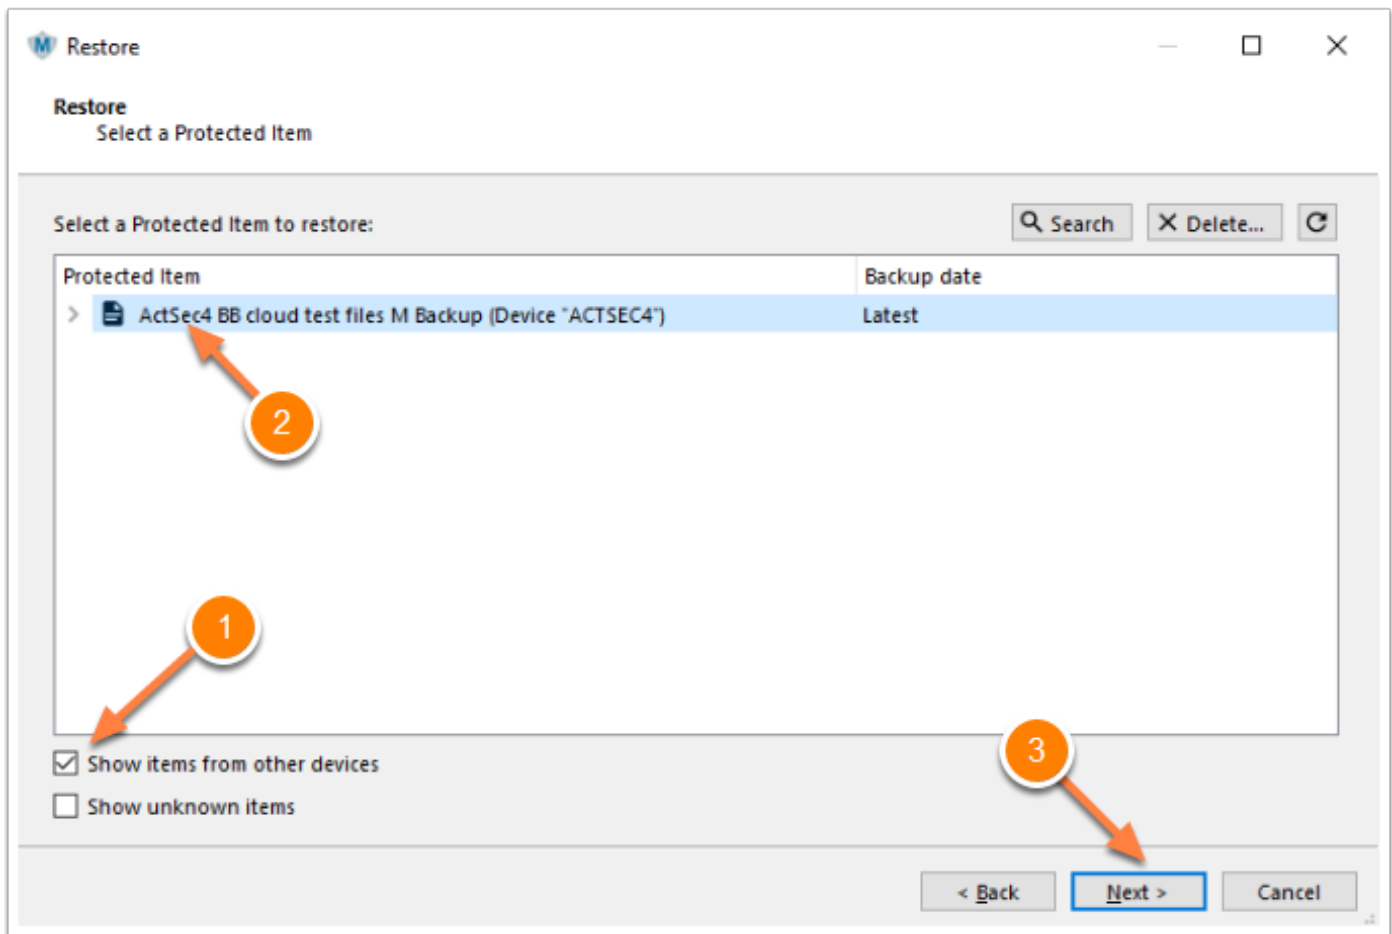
Restore

Restore
Select a Protected Item

Select a Protected Item to restore:

Search
Delete...

| Protected Item | Backup date |
|---|---|
| ActSec4 BB cloud test files M Backup (Device "ACTSEC4") | Latest |

2

1

Show items from other devices

Show unknown items

3

< Back
Next >
Cancel